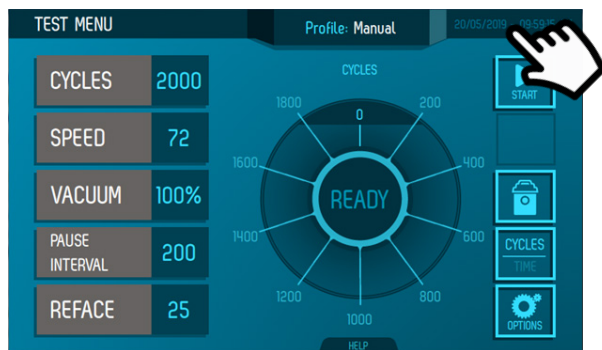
TEST MENU

Profile: Manual

20/05/2019 09:59:1

CYCLES 2000

SPEED 72

VACUUM 100%

PAUSE INTERVAL 200

REFACE 25

CYCLES

0

200

400

600

800

1000

1200

1400

1600

1800

READY

HELP

START

CYCLES

TIME

OPTIONS